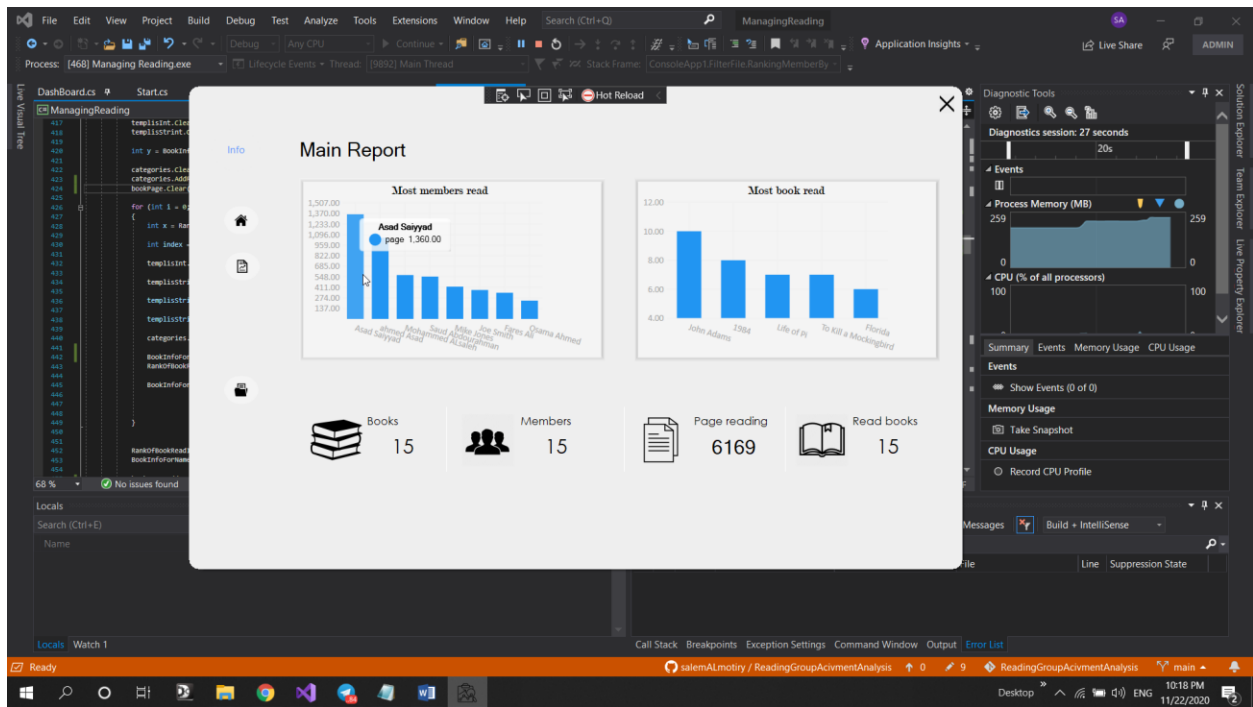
File Edit View Project Build Debug Test Analyze Tools Extensions Window Help Search (Ctrl+Q) ManagingReading SA

Debug Any CPU Continue Application Insights Live Share ADMIN

Process: [468] Managing Reading.exe Lifecycle Events Thread: [9892] Main Thread Stack Frame: ConsoleApp1.FilterFile.RankingMemberBy

DashBoard.cs Start.cs

ManagingReading

417 templisInt.Clea
418 templisStrint.C
419
420 int y = BookInf
421
422 categories.Clea
423 categories.Add(
424 bookPage.Clear(
425
426 for (int i = 0;
427 {
428 int x = Ran
429
430 int index =
431
432 templisInt.
433
434 templisStri
435
436 templisStri
437
438 templisStri
439
440 categories.
441
442 BookInfoFor
443 RankOfBookR
444
445 BookInfoFor
446
447
448
449 }
450
451
452 RankOfBookReadi
453 BookInfoForName
454

68 % No issues found

Locals
Search (Ctrl+E)
Name

Locals Watch 1

Hot Reload

Info

Main Report

Most members read

1,507.00
1,370.00
1,233.00
1,096.00
959.00
822.00
685.00
548.00
411.00
274.00
137.00

Asad Saiyyad
page 1,360.00

Asad Saiyyad ahmed Asad Mohammed Alsaleh Saud Abdulrahman Mike Jones Joe Smith Fares Ali Osama Ahmed

Most book read

12.00
10.00
8.00
6.00
4.00

John Adams 1984 Life of Pi To Kill a Mockingbird Florida

Books 15
Members 15
Page reading 6169
Read books 15

Diagnostic Tools
Diagnostics session: 27 seconds
20s
Events
Process Memory (MB)
259 259
0 0
CPU (% of all processors)
100 100
Summary Events Memory Usage CPU Usage
Events
Show Events (0 of 0)
Memory Usage
Take Snapshot
CPU Usage
Record CPU Profile

Messages Build + IntelliSense
File Line Suppression State

Solution Explorer Team Explorer Live Property Explorer
Live Visual Tree

Call Stack Breakpoints Exception Settings Command Window Output Error List

Ready salemALmotiry / ReadingGroupAcivmentAnalysis 0 9 ReadingGroupAcivmentAnalysis main

Desktop ENG 10:18 PM 11/22/2020 2